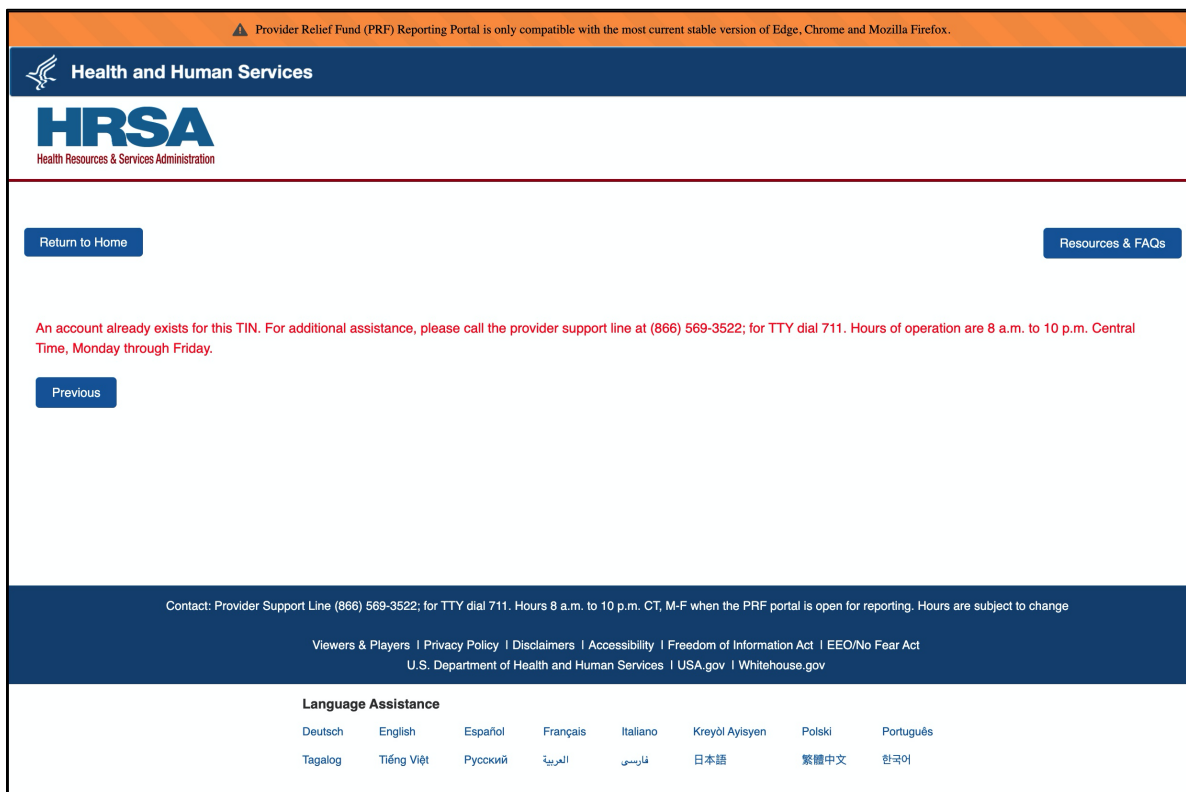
Provider Relief Fund (PRF) Reporting Portal is only compatible with the most current stable version of Edge, Chrome and Mozilla Firefox.

Health and Human Services

HRSA
Health Resources & Services Administration

Return to Home

Resources & FAQs

An account already exists for this TIN. For additional assistance, please call the provider support line at (866) 569-3522; for TTY dial 711. Hours of operation are 8 a.m. to 10 p.m. Central Time, Monday through Friday.

Previous

Contact: Provider Support Line (866) 569-3522; for TTY dial 711. Hours 8 a.m. to 10 p.m. CT, M-F when the PRF portal is open for reporting. Hours are subject to change

Viewers & Players | Privacy Policy | Disclaimers | Accessibility | Freedom of Information Act | EEO/No Fear Act
U.S. Department of Health and Human Services | USA.gov | Whitehouse.gov

Language Assistance

Deutsch English Español Français Italiano Kreyòl Ayisyen Polski Português
Tagalog Tiếng Việt Русский العربية فارسی 日本語 繁體中文 한국어